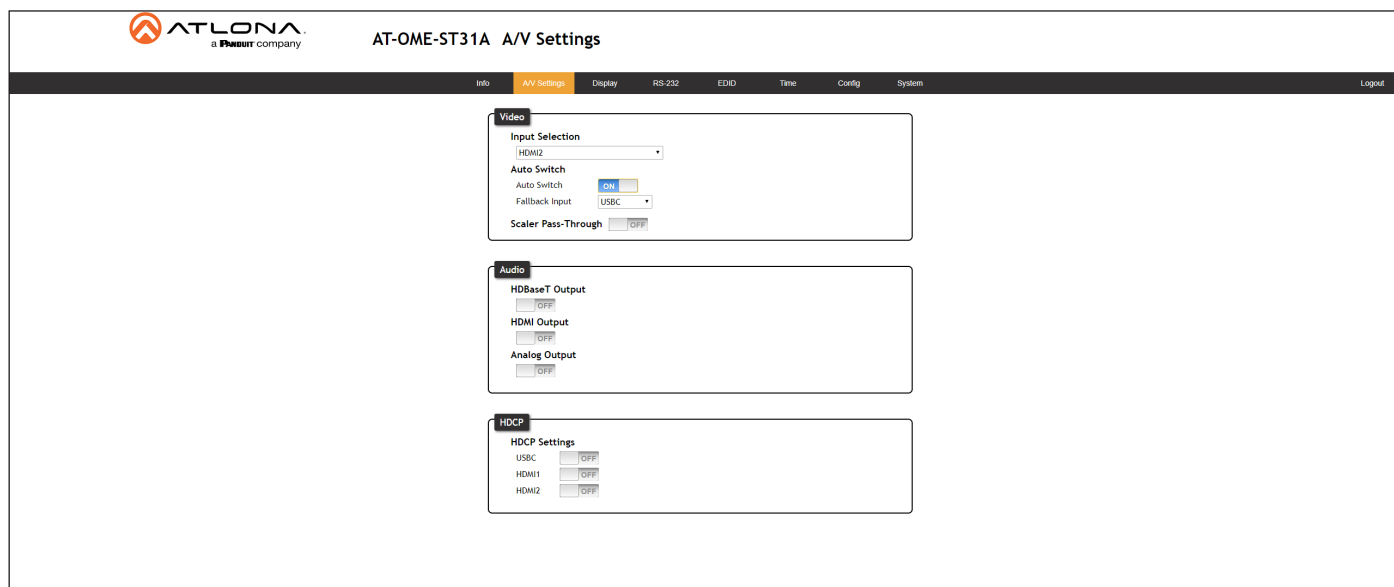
ATLONA
a PANDUIT company

AT-OME-ST31A A/V Settings

Info A/V Settings Display RS-232 EDID Time Config System Logout

Video
Input Selection
HDMI2
Auto Switch
Auto Switch ON
Fallback Input USBC
Scaler Pass-Through OFF

Audio
HDBaseT Output
OFF
HDMI Output
OFF
Analog Output
OFF

HDCP
HDCP Settings
USBC OFF
HDMI1 OFF
HDMI2 OFF